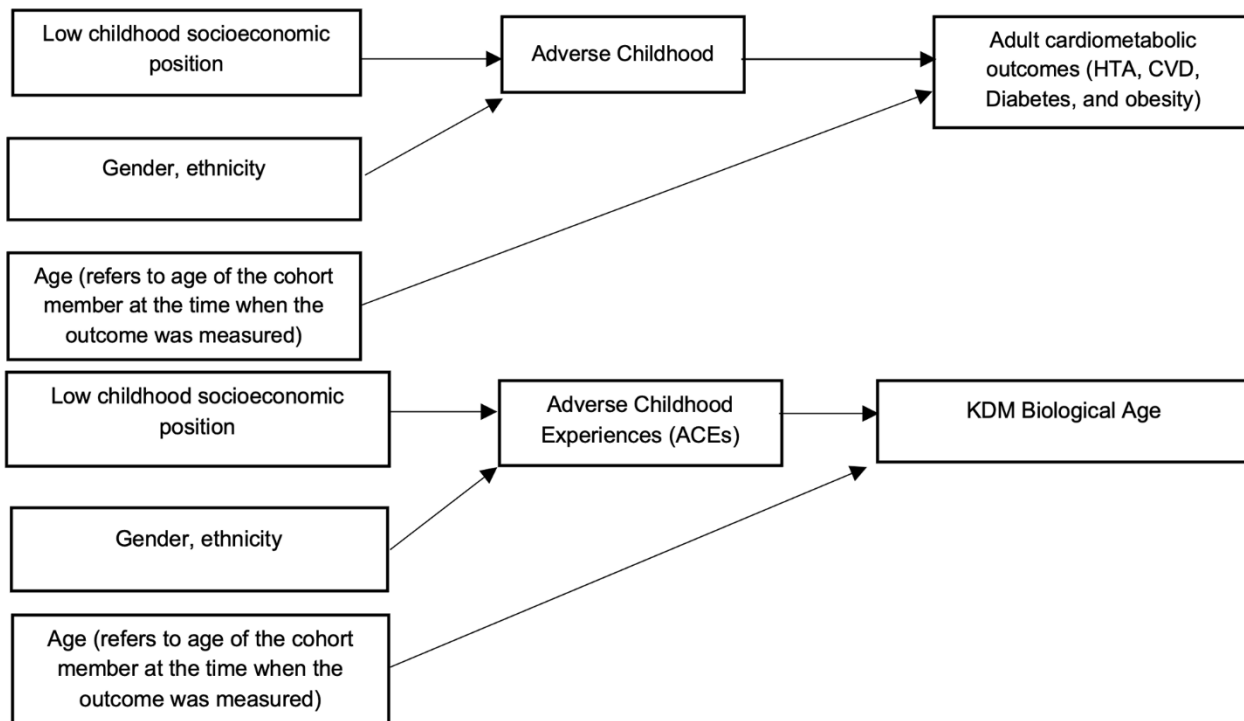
Low childhood socioeconomic position

Adverse Childhood

Adult cardiometabolic outcomes (HTA, CVD, Diabetes, and obesity)

Gender, ethnicity

Age (refers to age of the cohort member at the time when the outcome was measured)

Low childhood socioeconomic position

Adverse Childhood Experiences (ACEs)

KDM Biological Age

Gender, ethnicity

Age (refers to age of the cohort member at the time when the outcome was measured)